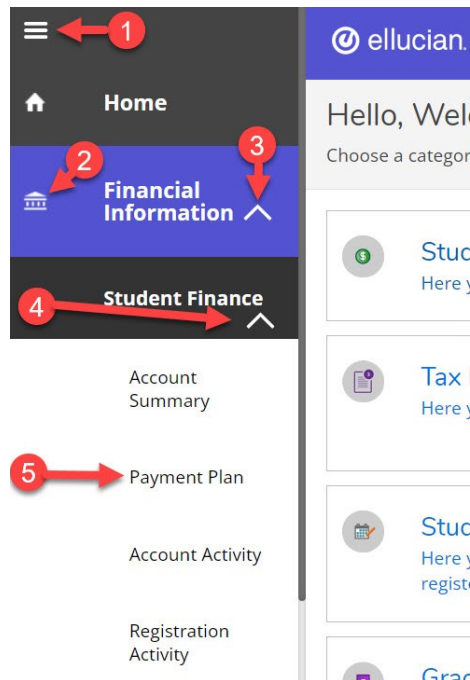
1
Home
2
3
Financial Information
4
Student Finance
Account Summary
5
Payment Plan
Account Activity
Registration Activity
ellucian.
Hello, Wel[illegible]
Choose a categor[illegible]
Stu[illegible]
Here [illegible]
Tax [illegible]
Here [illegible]
Stu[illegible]
Here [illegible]
regist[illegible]
Gra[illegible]